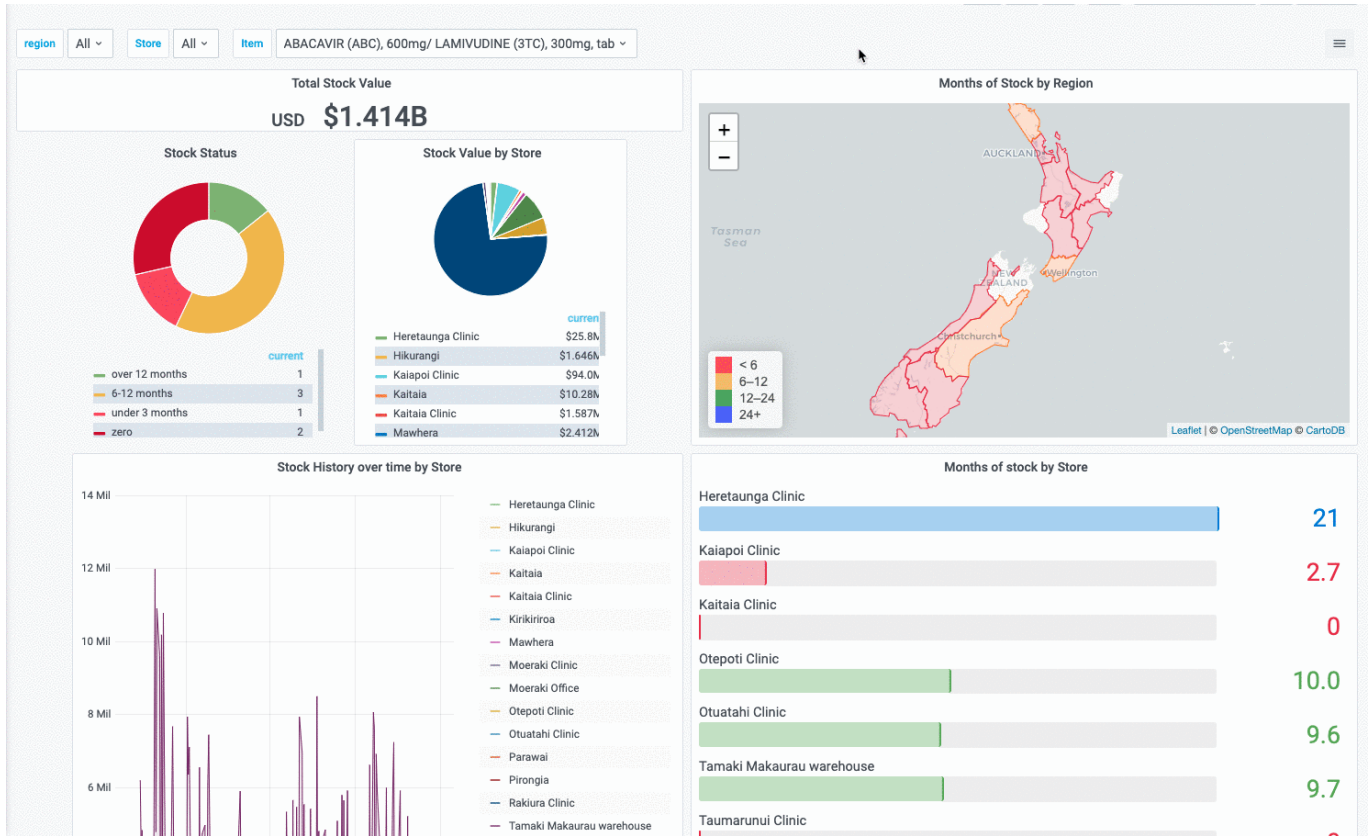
region All Store All Item ABACAVIR (ABC), 600mg/ LAMIVUDINE (3TC), 300mg, tab

Total Stock Value

USD $1.414B

Months of Stock by Region

+
−

AUCKLAND
Tasman Sea
NEW ZEALAND
Wellington
Christchurch

< 6
6–12
12–24
24+

Leaflet | © OpenStreetMap © CartoDB

Stock Status

| | current |
|---|---|
| over 12 months | 1 |
| 6-12 months | 3 |
| under 3 months | 1 |
| zero | 2 |

Stock Value by Store

| | curren |
|---|---|
| Heretaunga Clinic | $25.8M |
| Hikurangi | $1.646M |
| Kaiapoi Clinic | $94.0M |
| Kaitaia | $10.28M |
| Kaitaia Clinic | $1.587M |
| Mawhera | $2.412M |

Stock History over time by Store

14 Mil
12 Mil
10 Mil
8 Mil
6 Mil

Heretaunga Clinic
Hikurangi
Kaiapoi Clinic
Kaitaia
Kaitaia Clinic
Kirikiriroa
Mawhera
Moeraki Clinic
Moeraki Office
Otepoti Clinic
Otuatahi Clinic
Parawai
Pirongia
Rakiura Clinic
Tamaki Makaurau warehouse

Months of stock by Store

Heretaunga Clinic
21
Kaiapoi Clinic
2.7
Kaitaia Clinic
0
Otepoti Clinic
10.0
Otuatahi Clinic
9.6
Tamaki Makaurau warehouse
9.7
Taumarunui Clinic